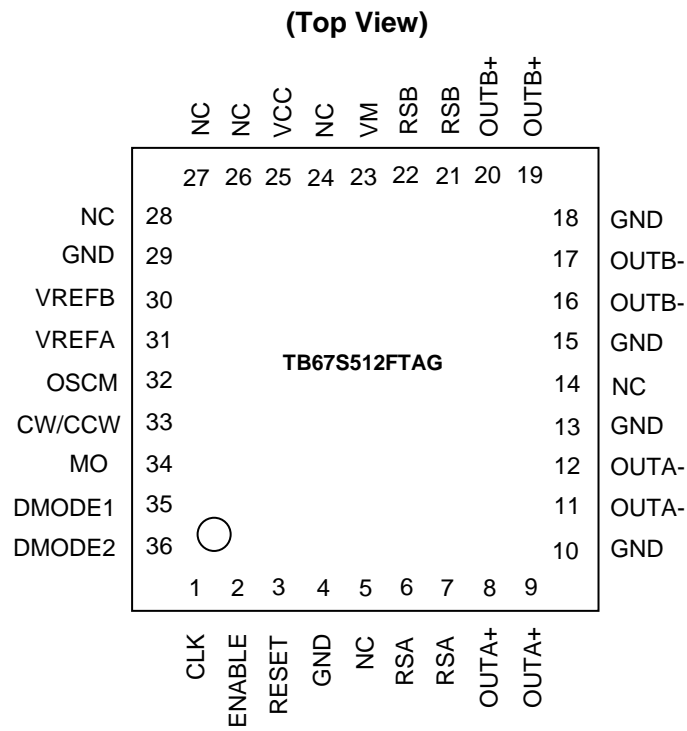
(Top View)

NC NC VCC NC VM RSB RSB OUTB+ OUTB+

27 26 25 24 23 22 21 20 19

NC 28
GND 29
VREFB 30
VREFA 31
OSCM 32
CW/CCW 33
MO 34
DMODE1 35
DMODE2 36

TB67S512FTAG

18 GND
17 OUTB-
16 OUTB-
15 GND
14 NC
13 GND
12 OUTA-
11 OUTA-
10 GND

1 2 3 4 5 6 7 8 9

CLK ENABLE RESET GND NC RSA RSA OUTA+ OUTA+